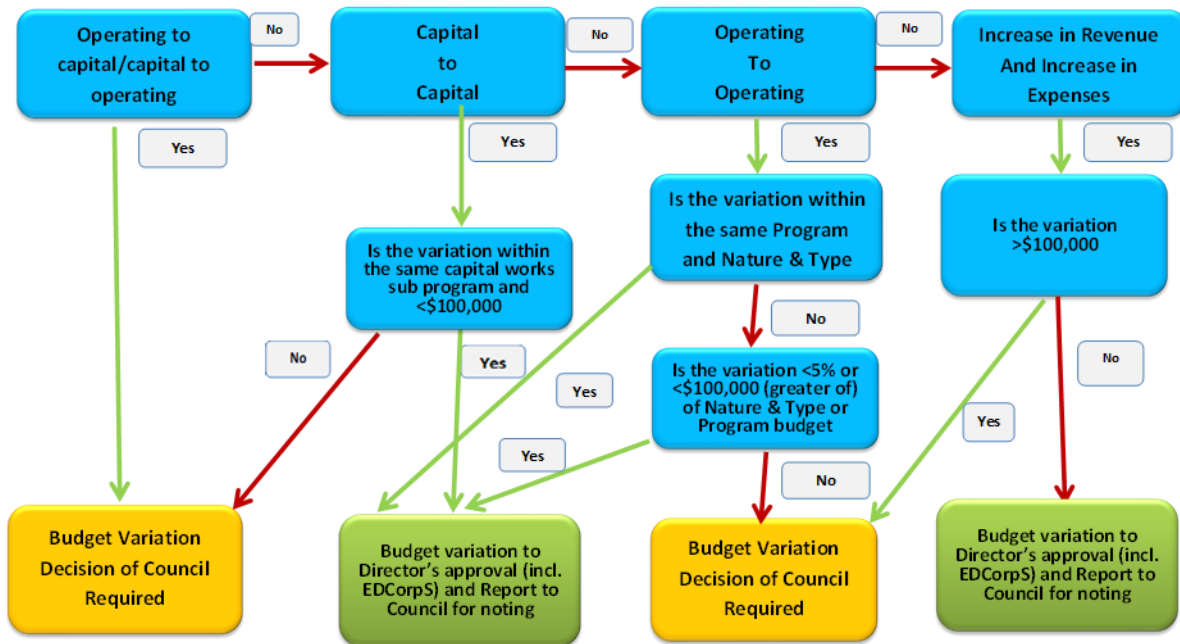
Operating to capital/capital to operating

No

Capital to Capital

No

Operating To Operating

No

Increase in Revenue And Increase in Expenses

Yes

Yes

Yes

Yes

Is the variation within the same Program and Nature & Type

Is the variation >$100,000

Is the variation within the same capital works sub program and <$100,000

No

No

Yes

No

Yes

Is the variation <5% or <$100,000 (greater of) of Nature & Type or Program budget

Yes

Yes

No

Budget Variation Decision of Council Required

Budget variation to Director's approval (incl. EDCorpS) and Report to Council for noting

Budget Variation Decision of Council Required

Budget variation to Director's approval (incl. EDCorpS) and Report to Council for noting